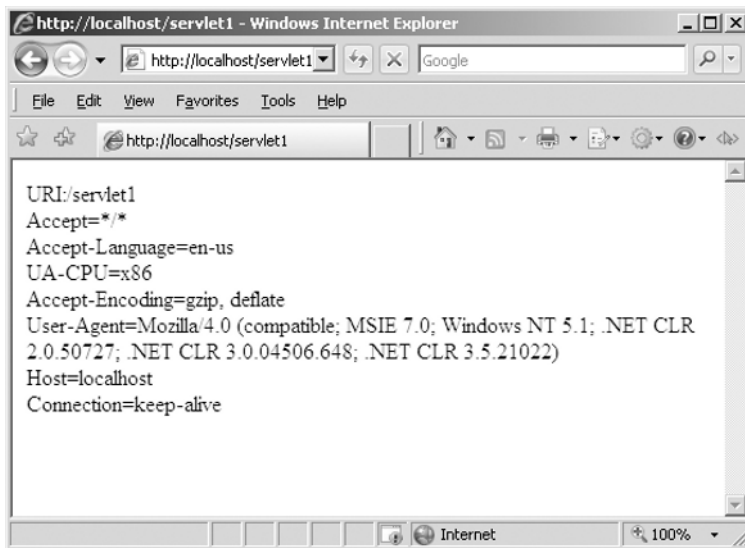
http://localhost/servlet1 - Windows Internet Explorer

http://localhost/servlet1

Google

File Edit View Favorites Tools Help

http://localhost/servlet1

URI:/servlet1
Accept=*/*
Accept-Language=en-us
UA-CPU=x86
Accept-Encoding=gzip, deflate
User-Agent=Mozilla/4.0 (compatible; MSIE 7.0; Windows NT 5.1; .NET CLR 2.0.50727; .NET CLR 3.0.04506.648; .NET CLR 3.5.21022)
Host=localhost
Connection=keep-alive

Internet

100%